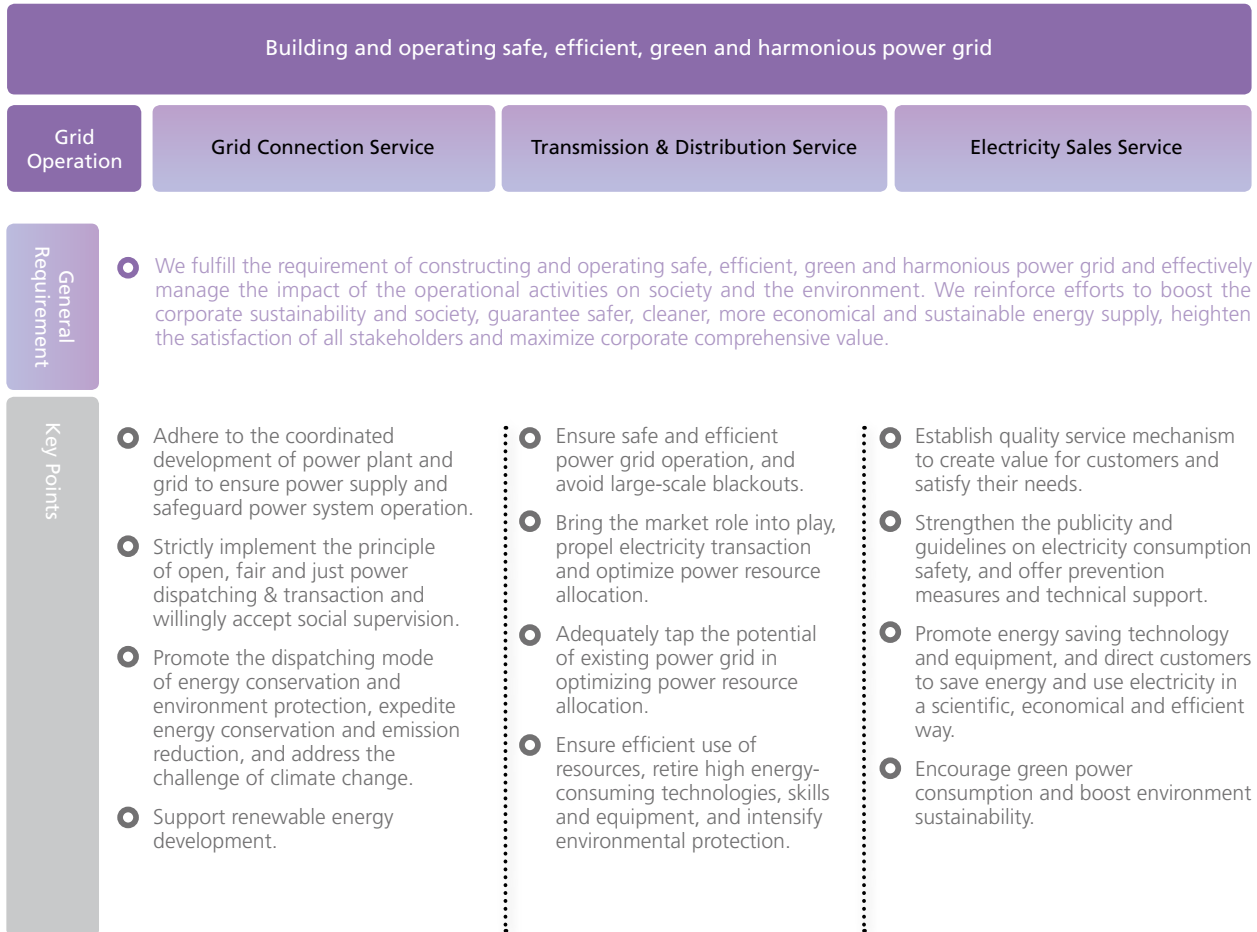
Building and operating safe, efficient, green and harmonious power grid

Grid Operation

Grid Connection Service

Transmission & Distribution Service

Electricity Sales Service

General Requirement

We fulfill the requirement of constructing and operating safe, efficient, green and harmonious power grid and effectively manage the impact of the operational activities on society and the environment. We reinforce efforts to boost the corporate sustainability and society, guarantee safer, cleaner, more economical and sustainable energy supply, heighten the satisfaction of all stakeholders and maximize corporate comprehensive value.

Key Points

Adhere to the coordinated development of power plant and grid to ensure power supply and safeguard power system operation.

Strictly implement the principle of open, fair and just power dispatching & transaction and willingly accept social supervision.

Promote the dispatching mode of energy conservation and environment protection, expedite energy conservation and emission reduction, and address the challenge of climate change.

Support renewable energy development.

Ensure safe and efficient power grid operation, and avoid large-scale blackouts.

Bring the market role into play, propel electricity transaction and optimize power resource allocation.

Adequately tap the potential of existing power grid in optimizing power resource allocation.

Ensure efficient use of resources, retire high energy-consuming technologies, skills and equipment, and intensify environmental protection.

Establish quality service mechanism to create value for customers and satisfy their needs.

Strengthen the publicity and guidelines on electricity consumption safety, and offer prevention measures and technical support.

Promote energy saving technology and equipment, and direct customers to save energy and use electricity in a scientific, economical and efficient way.

Encourage green power consumption and boost environment sustainability.